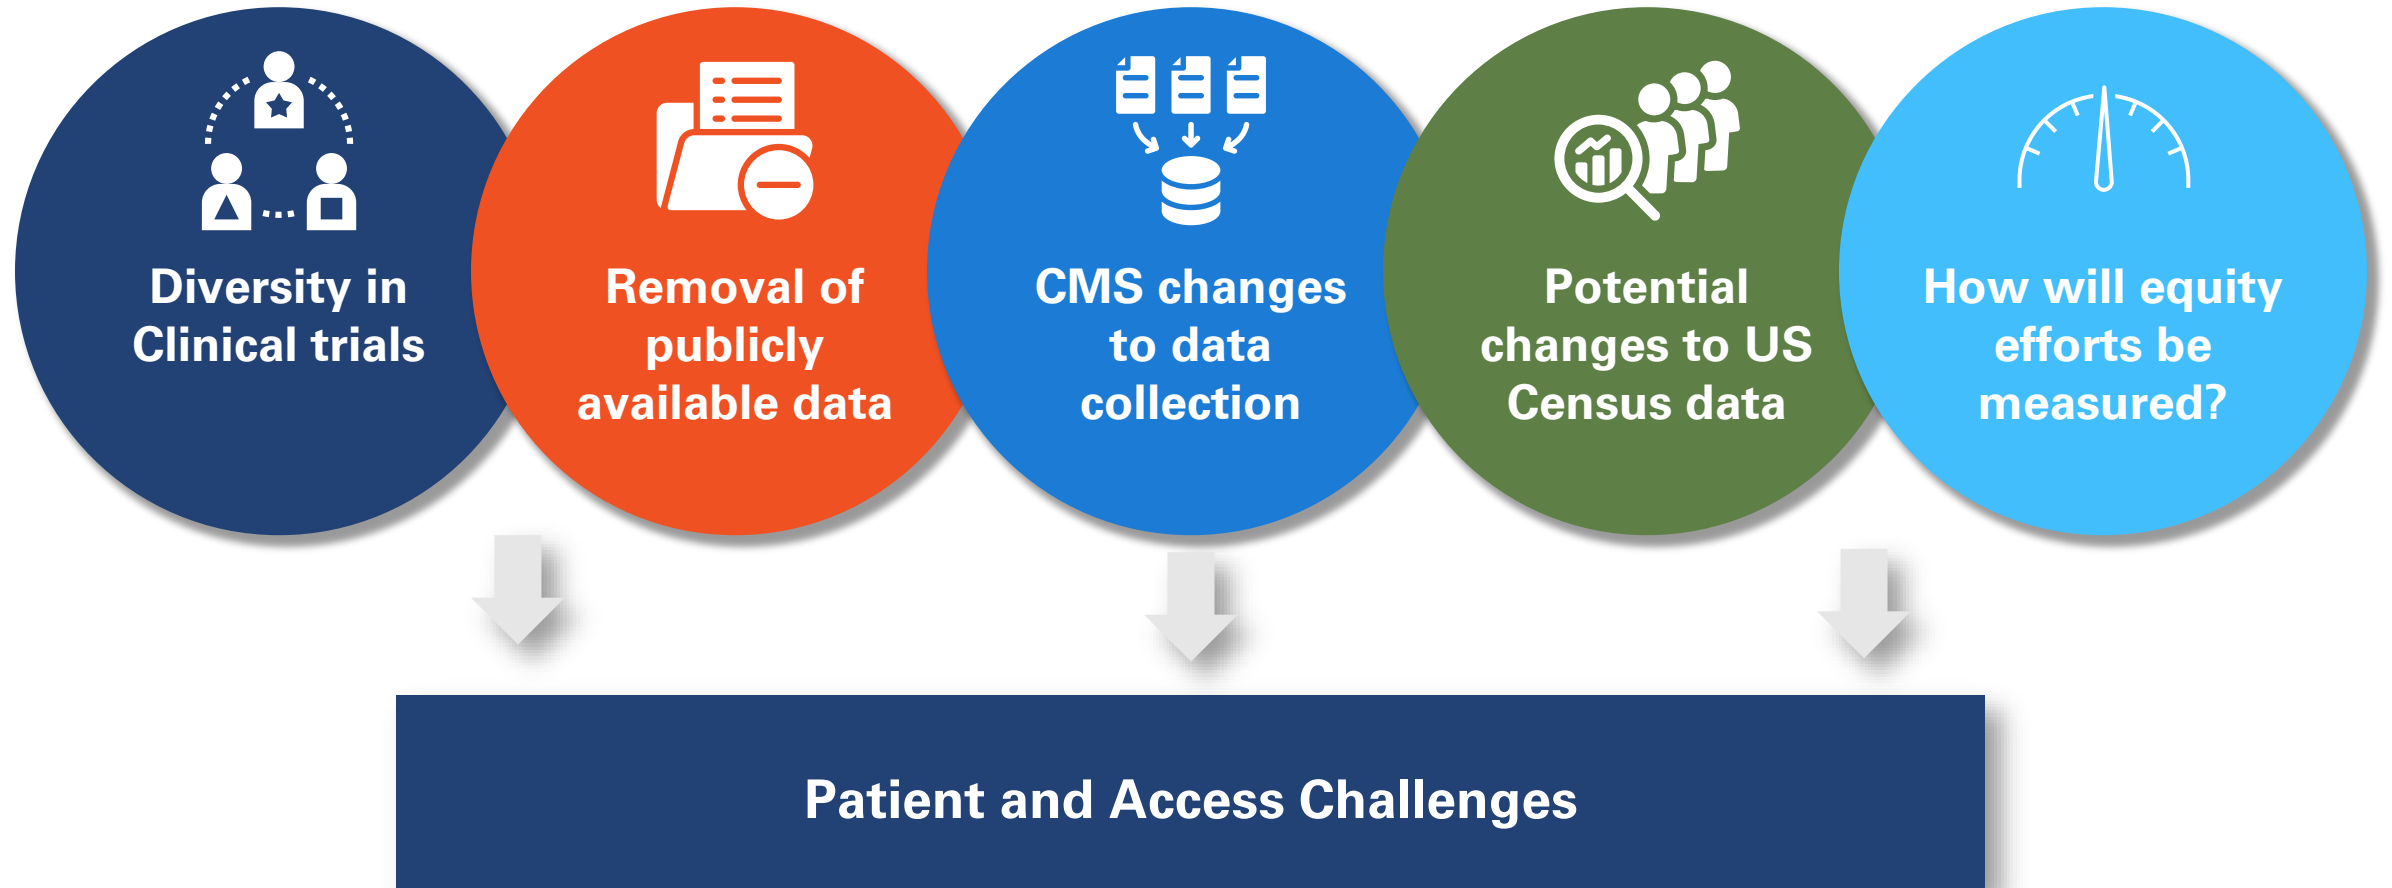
Diversity in Clinical trials

Removal of publicly available data

CMS changes to data collection

Potential changes to US Census data

How will equity efforts be measured?

Patient and Access Challenges